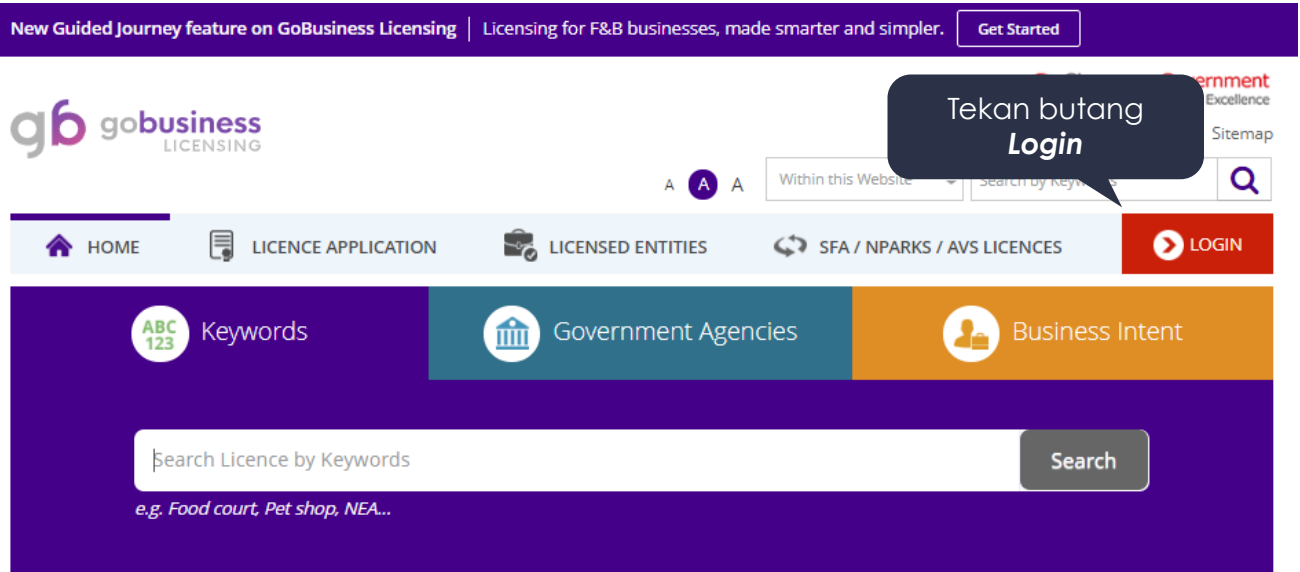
New Guided Journey feature on GoBusiness Licensing | Licensing for F&B businesses, made smarter and simpler. Get Started

gb gobusiness LICENSING

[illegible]ernment
Excellence

Tekan butang
***Login***

Sitemap

A A A

Within this Website

Search by Keyw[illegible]

HOME
LICENCE APPLICATION
LICENSED ENTITIES
SFA / NPARKS / AVS LICENCES
LOGIN

ABC 123 Keywords
Government Agencies
Business Intent

Search Licence by Keywords
Search

*e.g. Food court, Pet shop, NEA...*